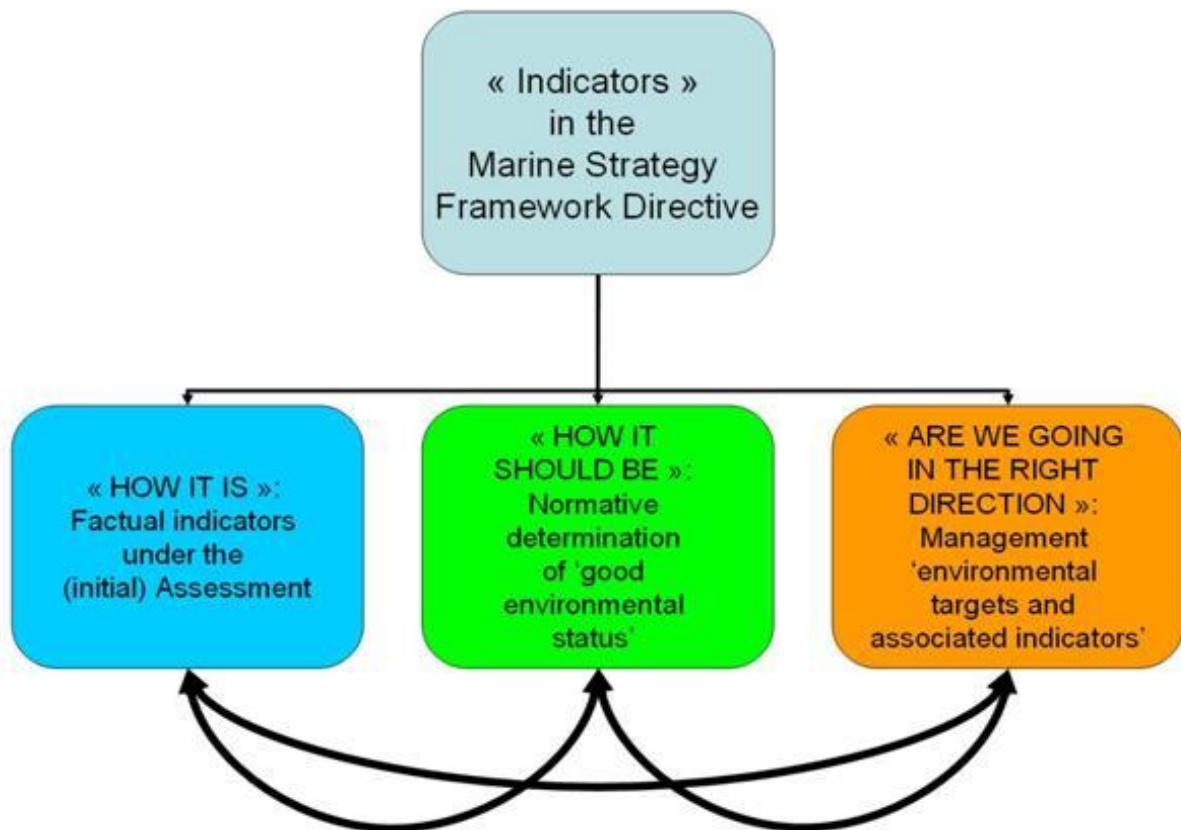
« Indicators » in the Marine Strategy Framework Directive

« HOW IT IS »: Factual indicators under the (initial) Assessment

« HOW IT SHOULD BE »: Normative determination of 'good environmental status'

« ARE WE GOING IN THE RIGHT DIRECTION »: Management 'environmental targets and associated indicators'